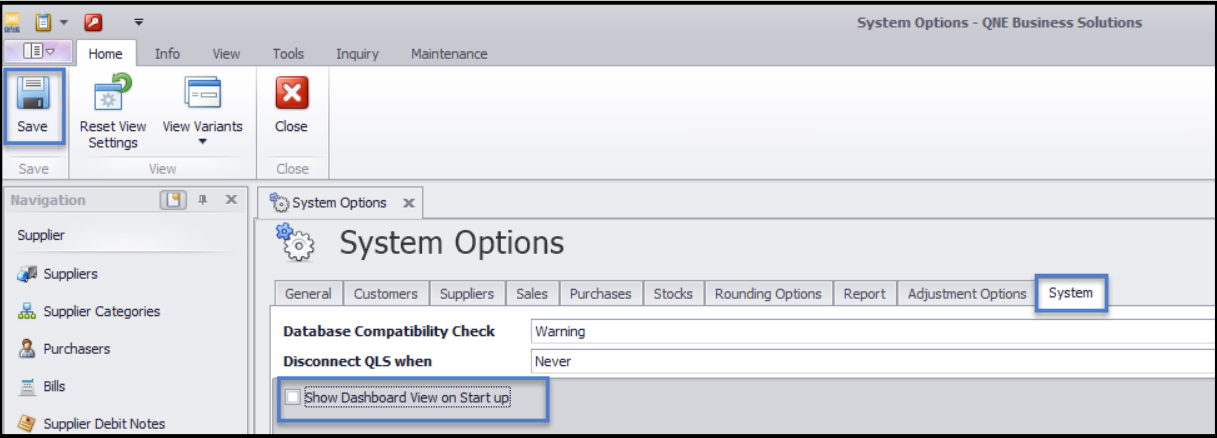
System Options - QNE Business Solutions

Home Info View Tools Inquiry Maintenance

Save
Save

Reset View Settings
View Variants
View

Close
Close

Navigation

Supplier
Suppliers
Supplier Categories
Purchasers
Bills
Supplier Debit Notes

System Options

System Options

| General | Customers | Suppliers | Sales | Purchases | Stocks | Rounding Options | Report | Adjustment Options | System |
|---|---|---|---|---|---|---|---|---|---|

Database Compatibility Check Warning
Disconnect QLS when Never

Show Dashboard View on Start up